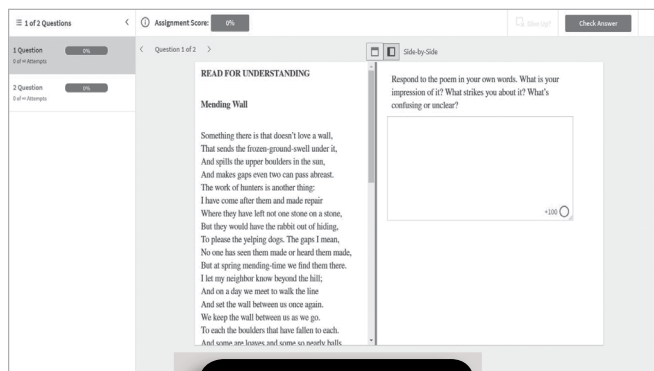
☰ 1 of 2 Questions

<

ⓘ Assignment Score: 0%

Show Up?

Check Answer

1 Question 0%
0 of ∞ Attempts

2 Question 0%
0 of ∞ Attempts

< Question 1 of 2 >

Side-by-Side

READ FOR UNDERSTANDING

Mending Wall

Something there is that doesn't love a wall,
That sends the frozen-ground-swell under it,
And spills the upper boulders in the sun,
And makes gaps even two can pass abreast.
The work of hunters is another thing:
I have come after them and made repair
Where they have left not one stone on a stone,
But they would have the rabbit out of hiding,
To please the yelping dogs. The gaps I mean,
No one has seen them made or heard them made,
But at spring mending-time we find them there.
I let my neighbor know beyond the hill;
And on a day we meet to walk the line
And set the wall between us once again.
We keep the wall between us as we go.
To each the boulders that have fallen to each.
And some are loaves and some so nearly balls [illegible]

Respond to the poem in your own words. What is your impression of it? What strikes you about it? What's confusing or unclear?

+100